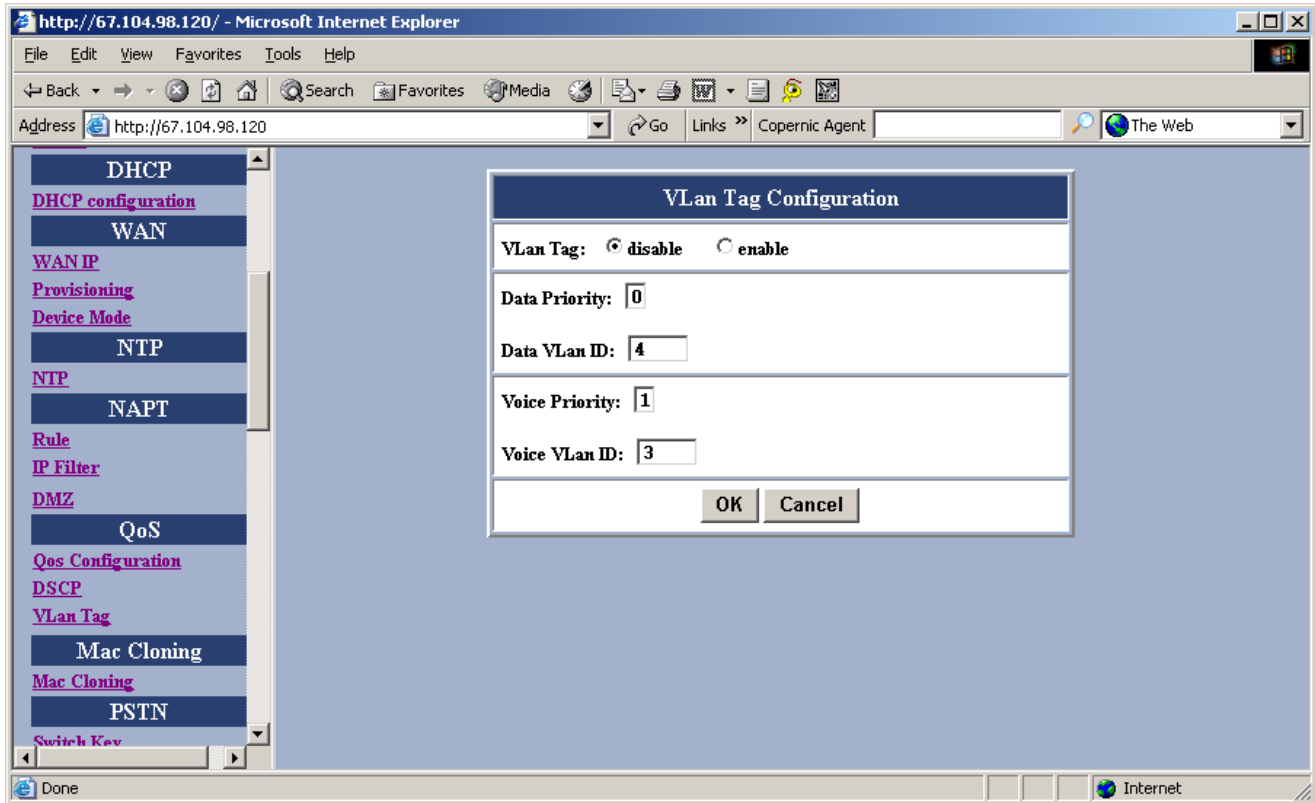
http://67.104.98.120/ - Microsoft Internet Explorer

File Edit View Favorites Tools Help

Back Search Favorites Media

Address http://67.104.98.120 Go Links » Copernic Agent The Web

DHCP
DHCP configuration
WAN
WAN IP
Provisioning
Device Mode
NTP
NTP
NAPT
Rule
IP Filter
DMZ
QoS
Qos Configuration
DSCP
VLan Tag
Mac Cloning
Mac Cloning
PSTN
Switch Key

VLan Tag Configuration

VLan Tag: disable enable

Data Priority: 0

Data VLan ID: 4

Voice Priority: 1

Voice VLan ID: 3

OK Cancel

Done Internet